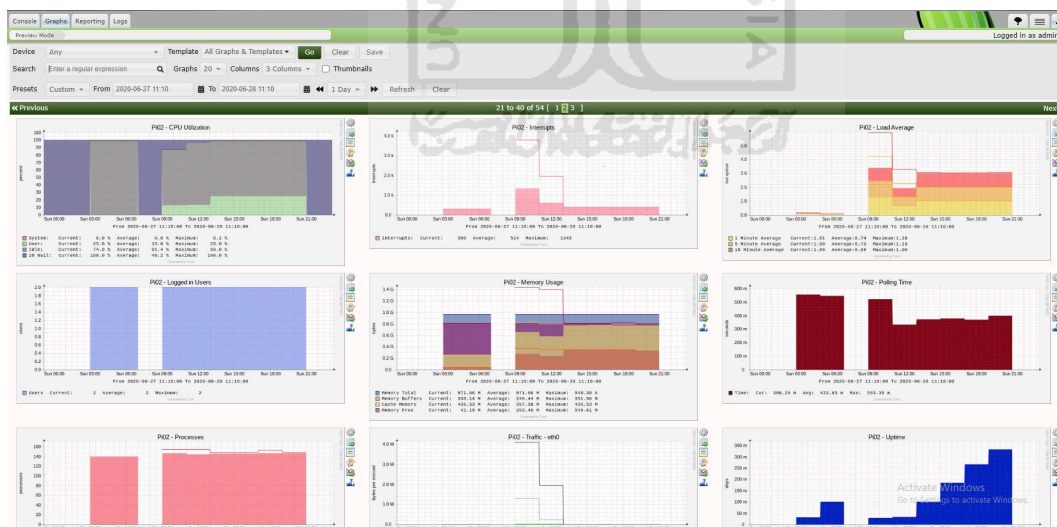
Console Graphs Reporting Logs

Preview Mode

Logged in as admin

Device Any Template All Graphs & Templates Go Clear Save

Search Enter a regular expression Graphs 20 Columns 3 Columns Thumbnails

Presets Custom From 2020-06-27 11:10 To 2020-06-28 11:10 1 Day Refresh Clear

« Previous 21 to 40 of 54 [ 1 2 3 ] Next

Pi02 - CPU Utilization

percent

Sun 00:00 Sun 03:00 Sun 06:00 Sun 09:00 Sun 12:00 Sun 15:00 Sun 18:00 Sun 21:00

From 2020-06-27 11:10:00 To 2020-06-28 11:10:00

System: Current: 0.0 % Average: 0.0 % Maximum: 0.2 %
User: Current: 25.0 % Average: 15.8 % Maximum: 25.0 %
Idle: Current: 74.0 % Average: 31.4 % Maximum: 89.8 %
IO Wait: Current: 100.0 % Average: 46.2 % Maximum: 100.0 %

Pi02 - Interrupts

Interrupts

From 2020-06-27 11:10:00 To 2020-06-28 11:10:00

Interrupts: Current: 380 Average: 514 Maximum: 1343

Pi02 - Load Average

1 Minute Average Current:1.01 Average:0.74 Maximum:1.39
5 Minute Average Current:1.30 Average:0.73 Maximum:1.19
15 Minute Average Current:1.09 Average:0.69 Maximum:1.06

Pi02 - Logged in Users

users

From 2020-06-27 11:10:00 To 2020-06-28 11:10:00

Users Current: 2 Average: 2 Maximum: 2

Pi02 - Memory Usage

bytes

From 2020-06-27 11:10:00 To 2020-06-28 11:10:00

Memory Total Current: 971.06 M Average: 971.06 M Maximum: 949.00 M
Memory Buffers Current: 350.14 M Average: 240.44 M Maximum: 351.56 M
Cache Memory Current: 431.53 M Average: 357.18 M Maximum: 434.53 M
Memory Free Current: 41.19 M Average: 203.46 M Maximum: 549.61 M

Pi02 - Polling Time

seconds

From 2020-06-27 11:10:00 To 2020-06-28 11:10:00

Time: Cur: 306.29 m Avg: 433.83 m Max: 553.39 m

Pi02 - Processes

processes

Pi02 - Traffic - eth0

bytes per second

Pi02 - Uptime

days

Activate Windows
Go to Settings to activate Windows.